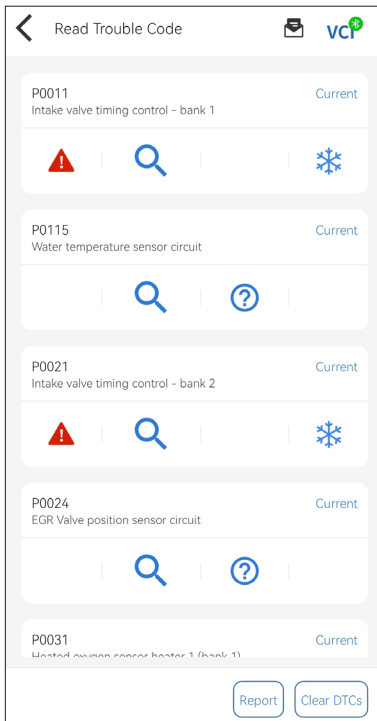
Read Trouble Code

VCI

P0011
Current
Intake valve timing control - bank 1

P0115
Current
Water temperature sensor circuit

P0021
Current
Intake valve timing control - bank 2

P0024
Current
EGR Valve position sensor circuit

P0031
Current
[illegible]

Report
Clear DTCs